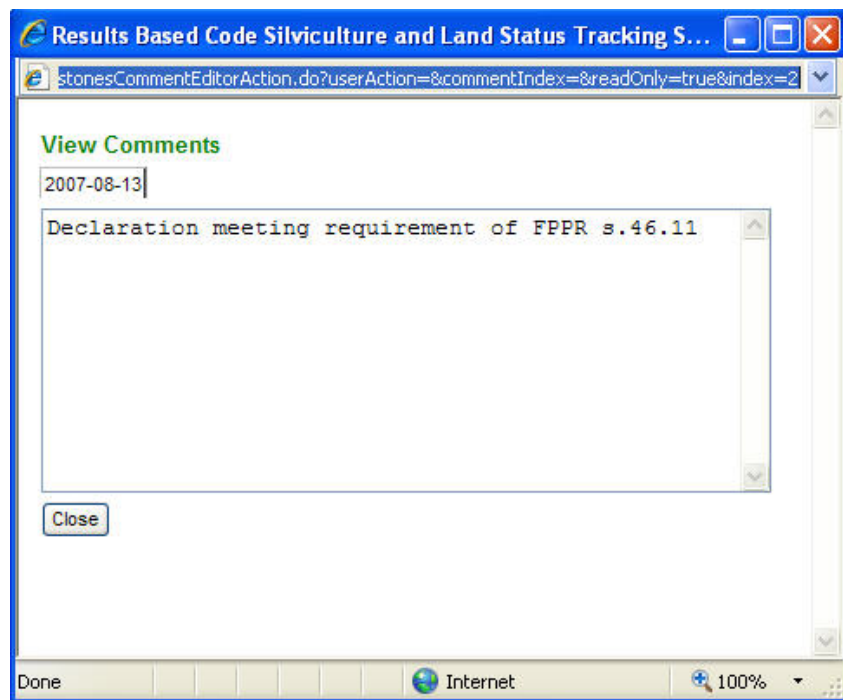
Results Based Code Silviculture and Land Status Tracking S...

stonesCommentEditorAction.do?userAction=&commentIndex=&readOnly=true&index=2

View Comments

2007-08-13

Declaration meeting requirement of FPPR s.46.11

Close

Done

Internet

100%